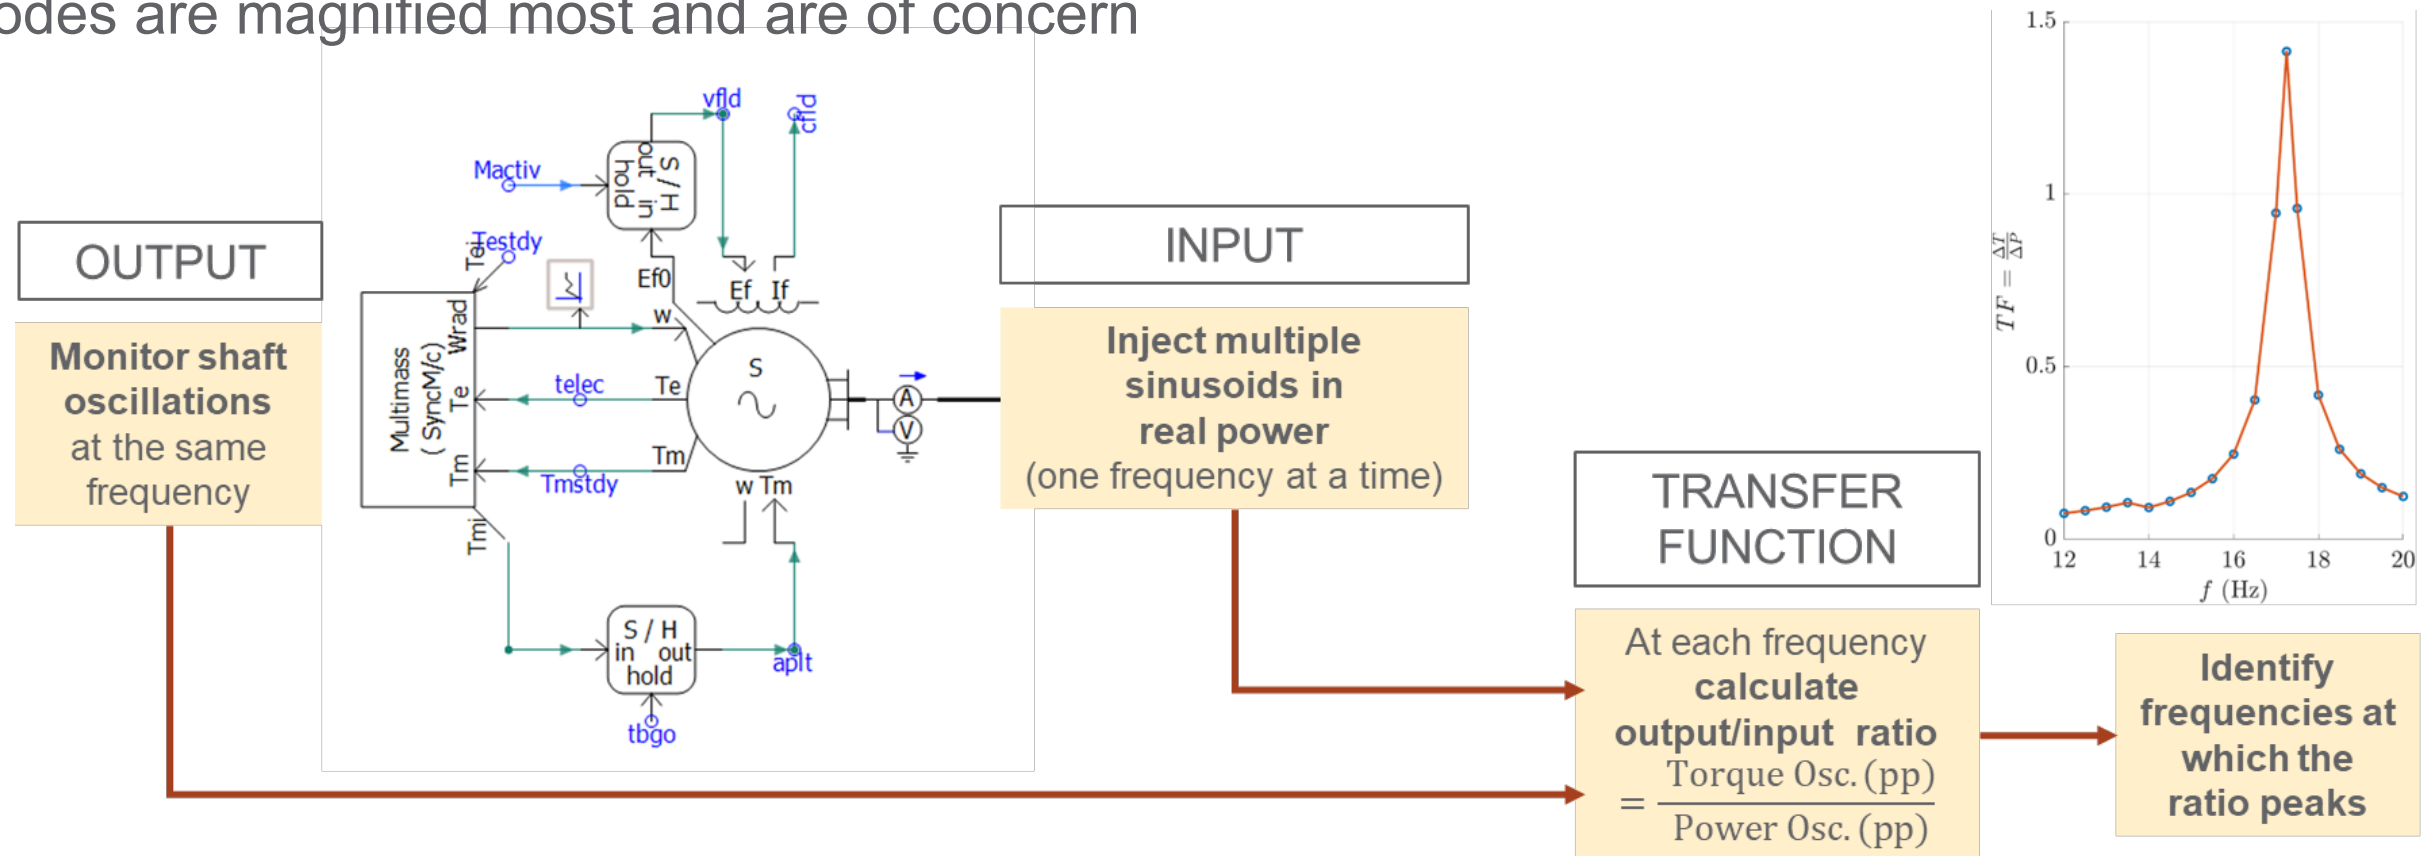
odes are magnified most and are of concern

OUTPUT

Monitor shaft oscillations at the same frequency

vfld
cfld
Mactiv
S / H
in out
hold
Testdy
Tei
Ef0
Ef If
Wrad
w
Multimass (SyncM/c)
Te
telec
Te
S
Tm
Tm
Tmstdy
w Tm
Tmi
A
V
S / H
in out
hold
aplt
tbgo

INPUT

Inject multiple sinusoids in real power
(one frequency at a time)

TRANSFER FUNCTION

At each frequency calculate output/input ratio
$= \frac{\text{Torque Osc. (pp)}}{\text{Power Osc. (pp)}}$

Identify frequencies at which the ratio peaks

1.5
1
0.5
0
$TF = \frac{\Delta T}{\Delta P}$
12
14
16
18
20
$f$ (Hz)